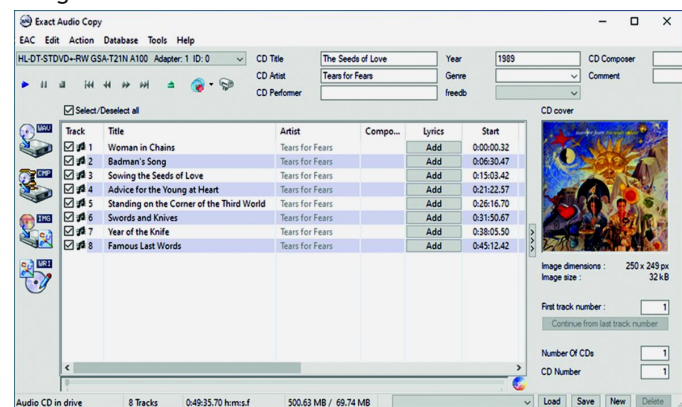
Exact Audio Copy

EAC Edit Action Database Tools Help

HL-DT-STDVD+RW GSA-T21N A100 Adapter: 1 ID: 0

CD Title The Seeds of Love
CD Artist Tears for Fears
CD Performer
Year 1989
Genre
freedb
CD Composer
Comment

Select/Deselect all

WAV
CMP
IMG
WRI

| Track | Title | Artist | Compo... | Lyrics | Start |
|---|---|---|---|---|---|
| 1 | Woman in Chains | Tears for Fears | | Add | 0:00:00.32 |
| 2 | Badman's Song | Tears for Fears | | Add | 0:06:30.47 |
| 3 | Sowing the Seeds of Love | Tears for Fears | | Add | 0:15:03.42 |
| 4 | Advice for the Young at Heart | Tears for Fears | | Add | 0:21:22.57 |
| 5 | Standing on the Corner of the Third World | Tears for Fears | | Add | 0:26:16.70 |
| 6 | Swords and Knives | Tears for Fears | | Add | 0:31:50.67 |
| 7 | Year of the Knife | Tears for Fears | | Add | 0:38:05.50 |
| 8 | Famous Last Words | Tears for Fears | | Add | 0:45:12.42 |

CD cover

Image dimensions : 250 x 249 px
Image size : 32 kB

First track number : 1
Continue from last track number

Number Of CDs 1
CD Number 1

Audio CD in drive 8 Tracks 0:49:35.70 h:m:s.f 500.63 MB / 69.74 MB Load Save New Delete